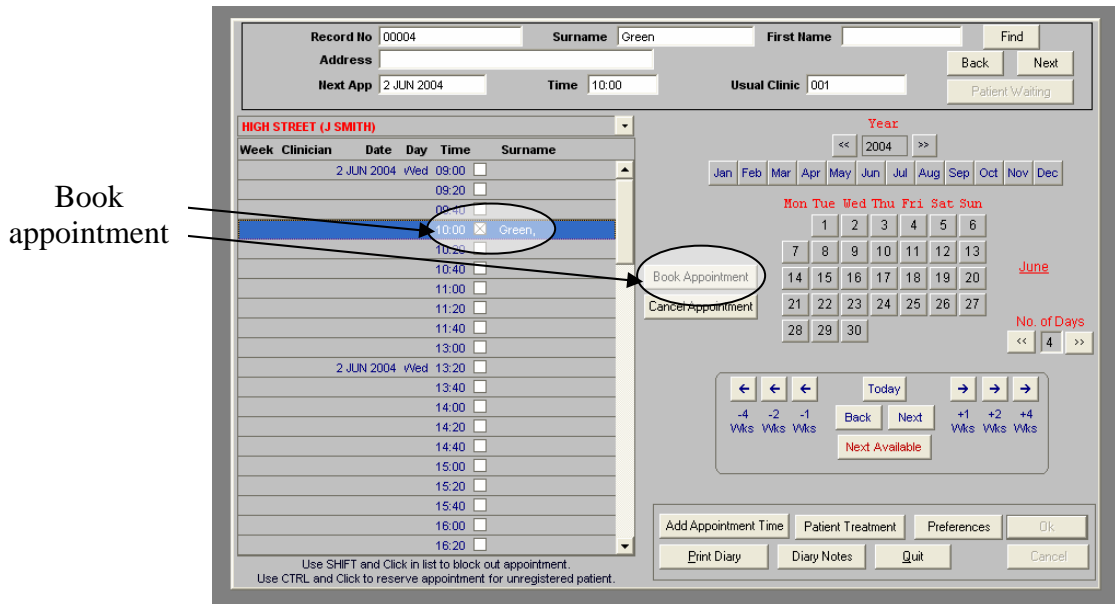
Book appointment

Record No 00004
Surname Green
First Name
Find
Address
Back
Next
Next App 2 JUN 2004
Time 10:00
Usual Clinic 001
Patient Waiting

HIGH STREET (J SMITH)

| Week | Clinician | Date | Day | Time | Surname |
|---|---|---|---|---|---|
| | | 2 JUN 2004 | Wed | 09:00 | |
| | | | | 09:20 | |
| | | | | 09:40 | |
| | | | | 10:00 | Green, |
| | | | | 10:20 | |
| | | | | 10:40 | |
| | | | | 11:00 | |
| | | | | 11:20 | |
| | | | | 11:40 | |
| | | | | 13:00 | |
| | | 2 JUN 2004 | Wed | 13:20 | |
| | | | | 13:40 | |
| | | | | 14:00 | |
| | | | | 14:20 | |
| | | | | 14:40 | |
| | | | | 15:00 | |
| | | | | 15:20 | |
| | | | | 15:40 | |
| | | | | 16:00 | |
| | | | | 16:20 | |

Use SHIFT and Click in list to block out appointment.
Use CTRL and Click to reserve appointment for unregistered patient.

Book Appointment
Cancel Appointment

Year
<< 2004 >>
Jan Feb Mar Apr May Jun Jul Aug Sep Oct Nov Dec

| Mon | Tue | Wed | Thu | Fri | Sat | Sun |
|---|---|---|---|---|---|---|
| | 1 | 2 | 3 | 4 | 5 | 6 |
| 7 | 8 | 9 | 10 | 11 | 12 | 13 |
| 14 | 15 | 16 | 17 | 18 | 19 | 20 |
| 21 | 22 | 23 | 24 | 25 | 26 | 27 |
| 28 | 29 | 30 | | | | |

June

No. of Days
<< 4 >>

Today
-4 Wks -2 Wks -1 Wks
Back Next
+1 Wks +2 Wks +4 Wks
Next Available

Add Appointment Time
Patient Treatment
Preferences
Ok
Print Diary
Diary Notes
Quit
Cancel